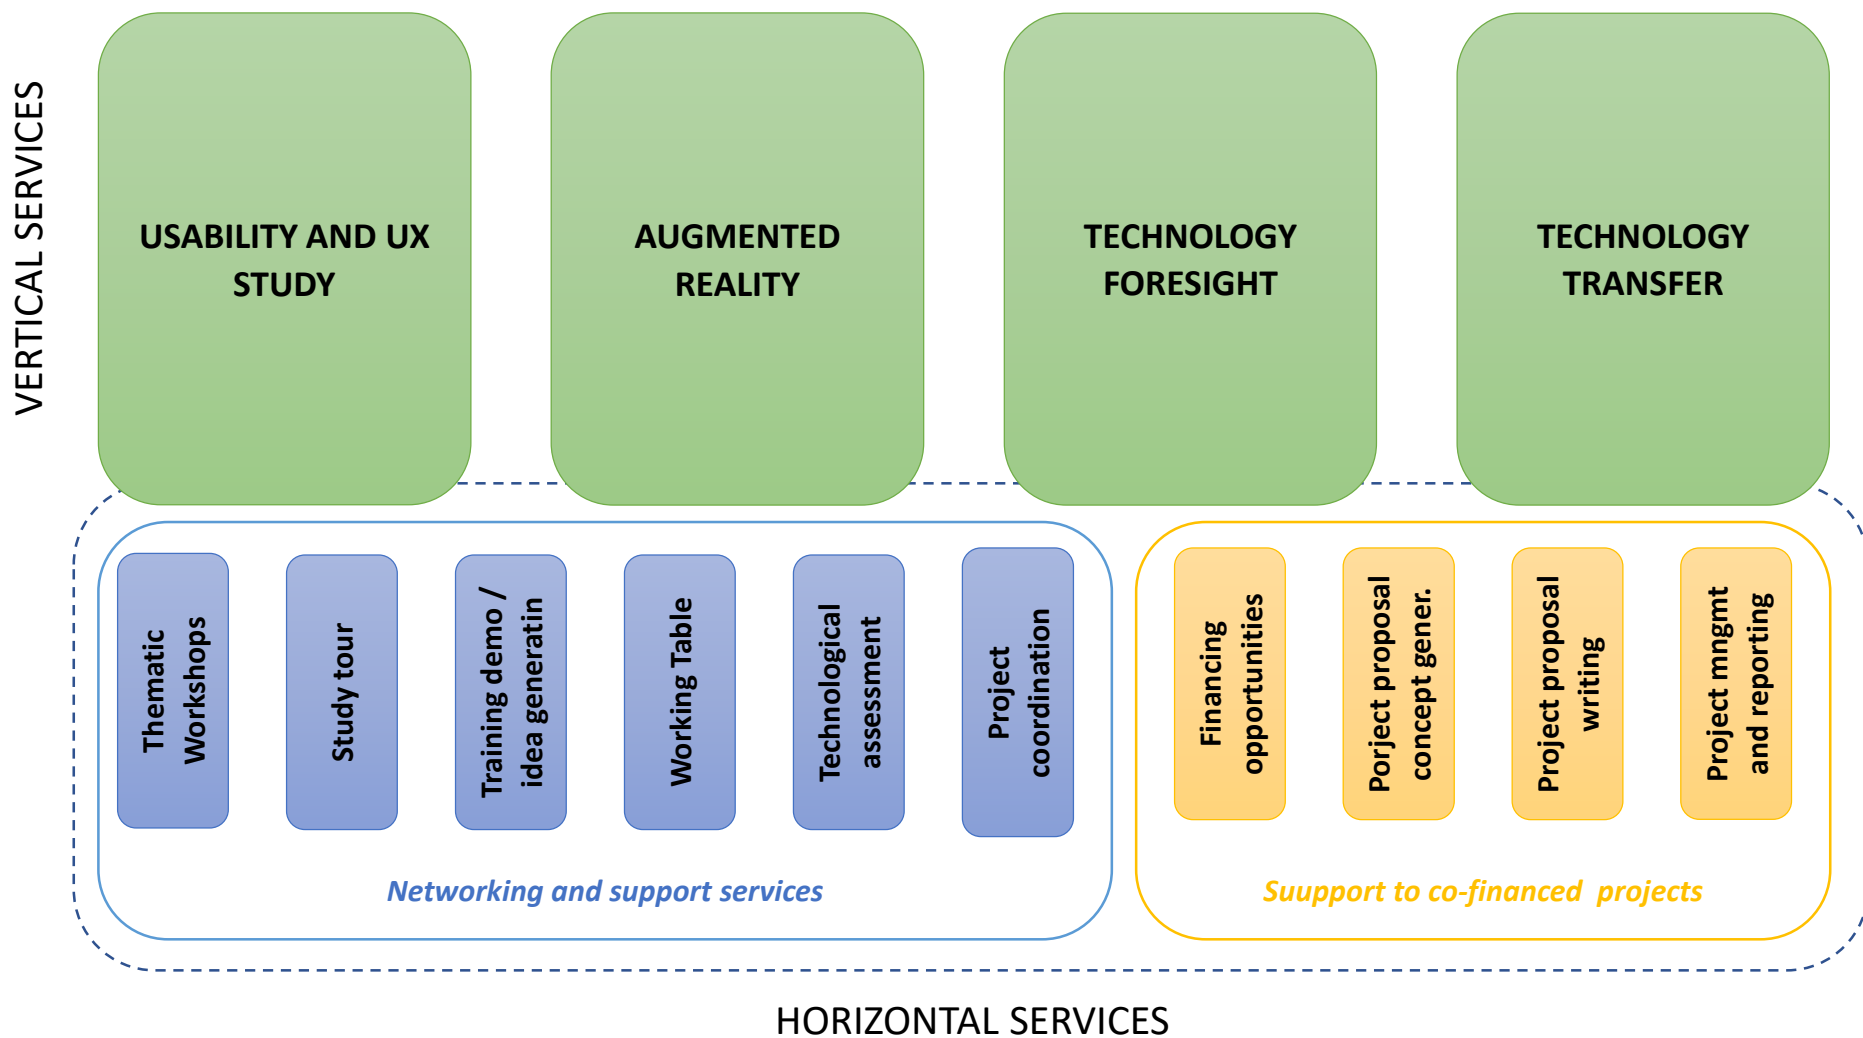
VERTICAL SERVICES

USABILITY AND UX STUDY

AUGMENTED REALITY

TECHNOLOGY FORESIGHT

TECHNOLOGY TRANSFER

Thematic Workshops

Study tour

Training demo / idea generatin

Working Table

Technological assessment

Project coordination

Networking and support services

Financing opportunities

Porject proposal concept gener.

Project proposal writing

Project mngmt and reporting

Suupport to co-financed projects

HORIZONTAL SERVICES